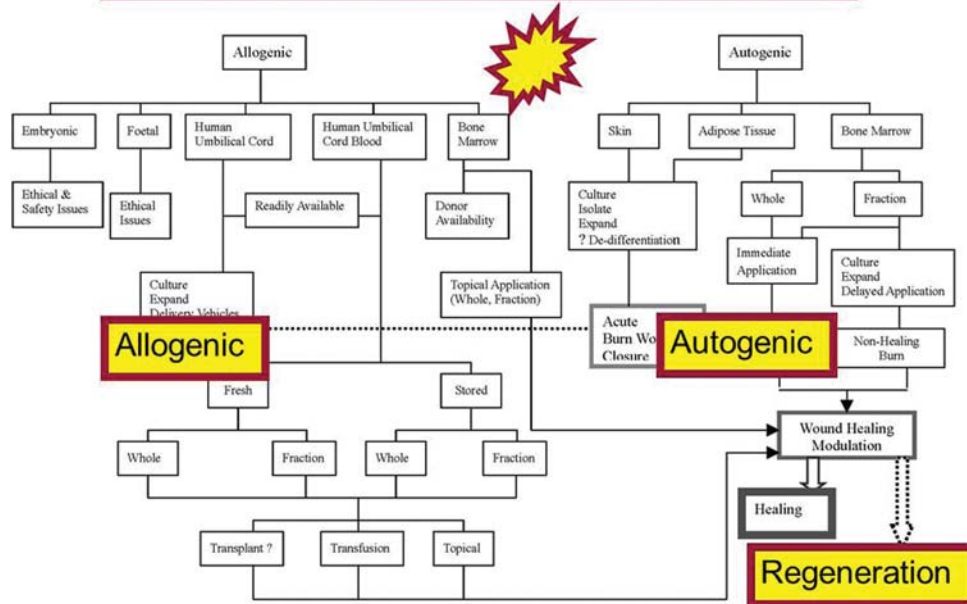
Allogenic

Embryonic

Ethical & Safety Issues

Foetal

Ethical Issues

Human Umbilical Cord

Human Umbilical Cord Blood

Readily Available

Bone Marrow

Donor Availability

Culture Expand Delivery Vehicles

Topical Application (Whole, Fraction)

Allogenic

Fresh

Stored

Whole

Fraction

Whole

Fraction

Transplant ?

Transfusion

Topical

Autogenic

Skin

Adipose Tissue

Bone Marrow

Culture Isolate Expand ? De-differentiation

Whole

Fraction

Immediate Application

Culture Expand Delayed Application

Acute Burn Wo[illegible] Closure

Autogenic

Non-Healing Burn

Wound Healing Modulation

Healing

Regeneration